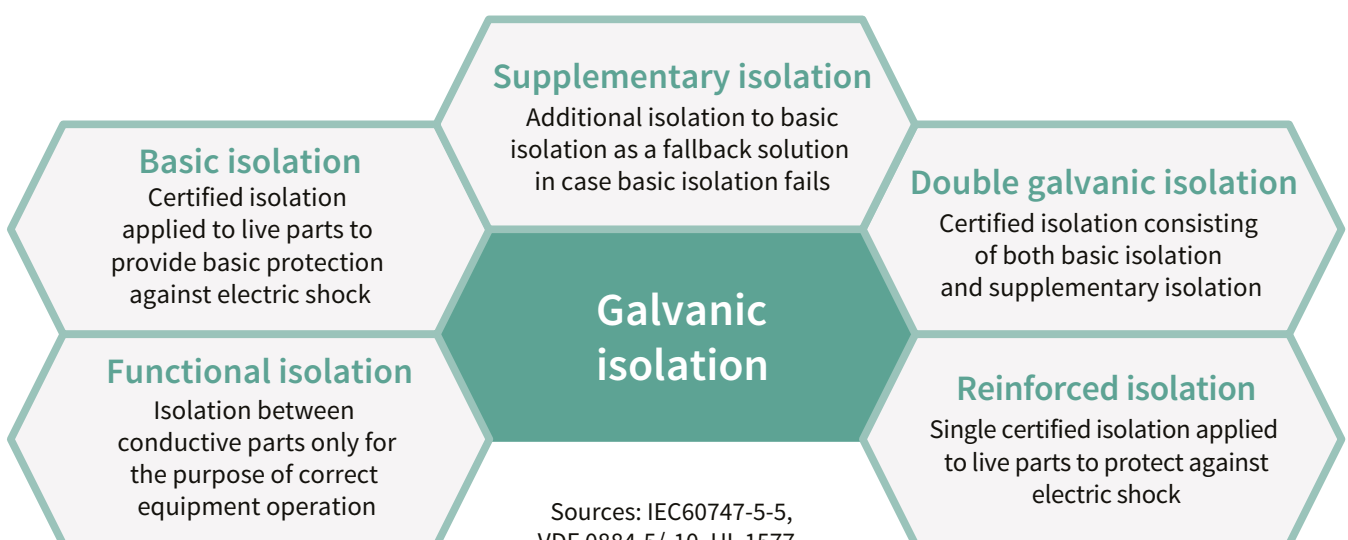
Supplementary isolation
Additional isolation to basic isolation as a fallback solution in case basic isolation fails

Basic isolation
Certified isolation applied to live parts to provide basic protection against electric shock

Double galvanic isolation
Certified isolation consisting of both basic isolation and supplementary isolation

Galvanic isolation

Functional isolation
Isolation between conductive parts only for the purpose of correct equipment operation

Reinforced isolation
Single certified isolation applied to live parts to protect against electric shock

Sources: IEC60747-5-5, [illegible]